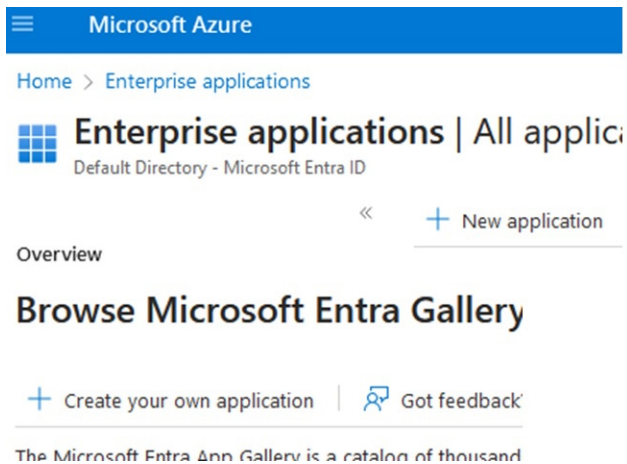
Microsoft Azure

Home > Enterprise applications

Enterprise applications | All applica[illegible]

Default Directory - Microsoft Entra ID

«

+ New application

Overview

Browse Microsoft Entra Gallery

+ Create your own application

Got feedback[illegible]

The Microsoft Entra App Gallery is a catalog of thousand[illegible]